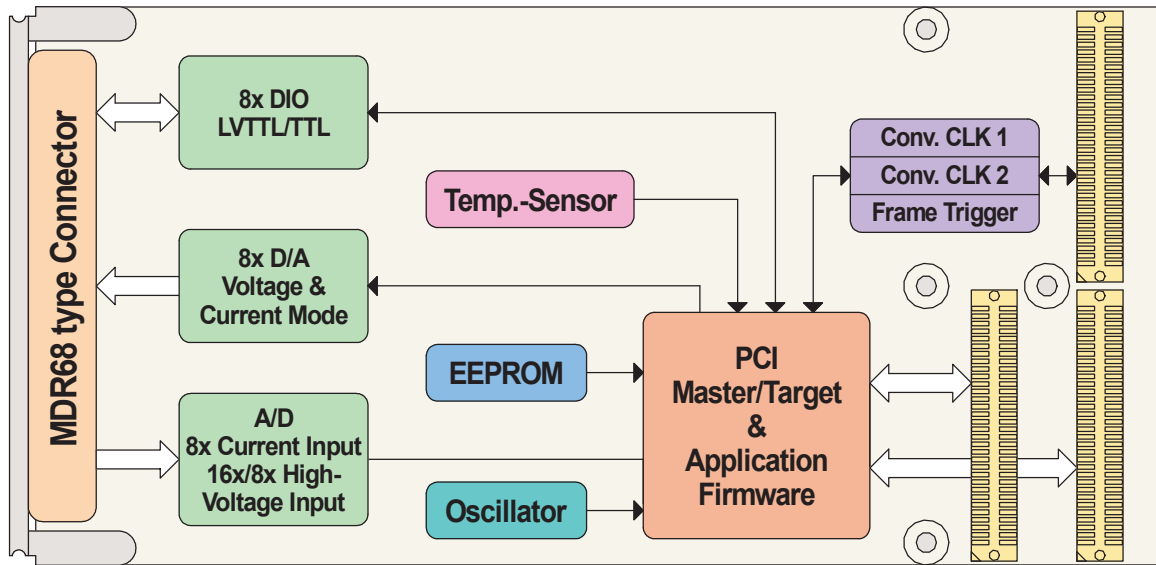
MDR68 type Connector

8x DIO
LVTTL/TTL

8x D/A
Voltage &
Current Mode

A/D
8x Current Input
16x/8x High-Voltage Input

Temp.-Sensor

EEPROM

Oscillator

PCI
Master/Target
&
Application
Firmware

Conv. CLK 1
Conv. CLK 2
Frame Trigger